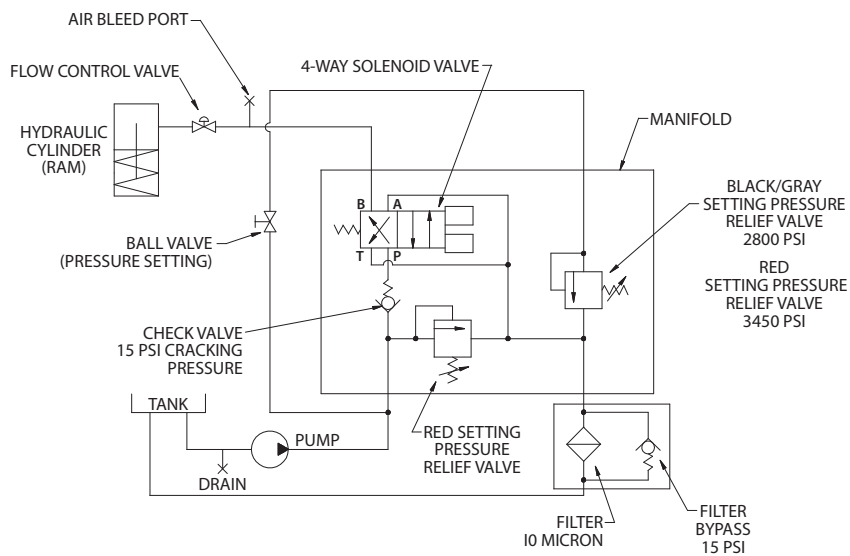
AIR BLEED PORT

FLOW CONTROL VALVE

4-WAY SOLENOID VALVE

HYDRAULIC CYLINDER (RAM)

MANIFOLD

B A

T P

BLACK/GRAY SETTING PRESSURE RELIEF VALVE 2800 PSI

BALL VALVE (PRESSURE SETTING)

RED SETTING PRESSURE RELIEF VALVE 3450 PSI

CHECK VALVE 15 PSI CRACKING PRESSURE

TANK

PUMP

RED SETTING PRESSURE RELIEF VALVE

DRAIN

FILTER I0 MICRON

FILTER BYPASS 15 PSI